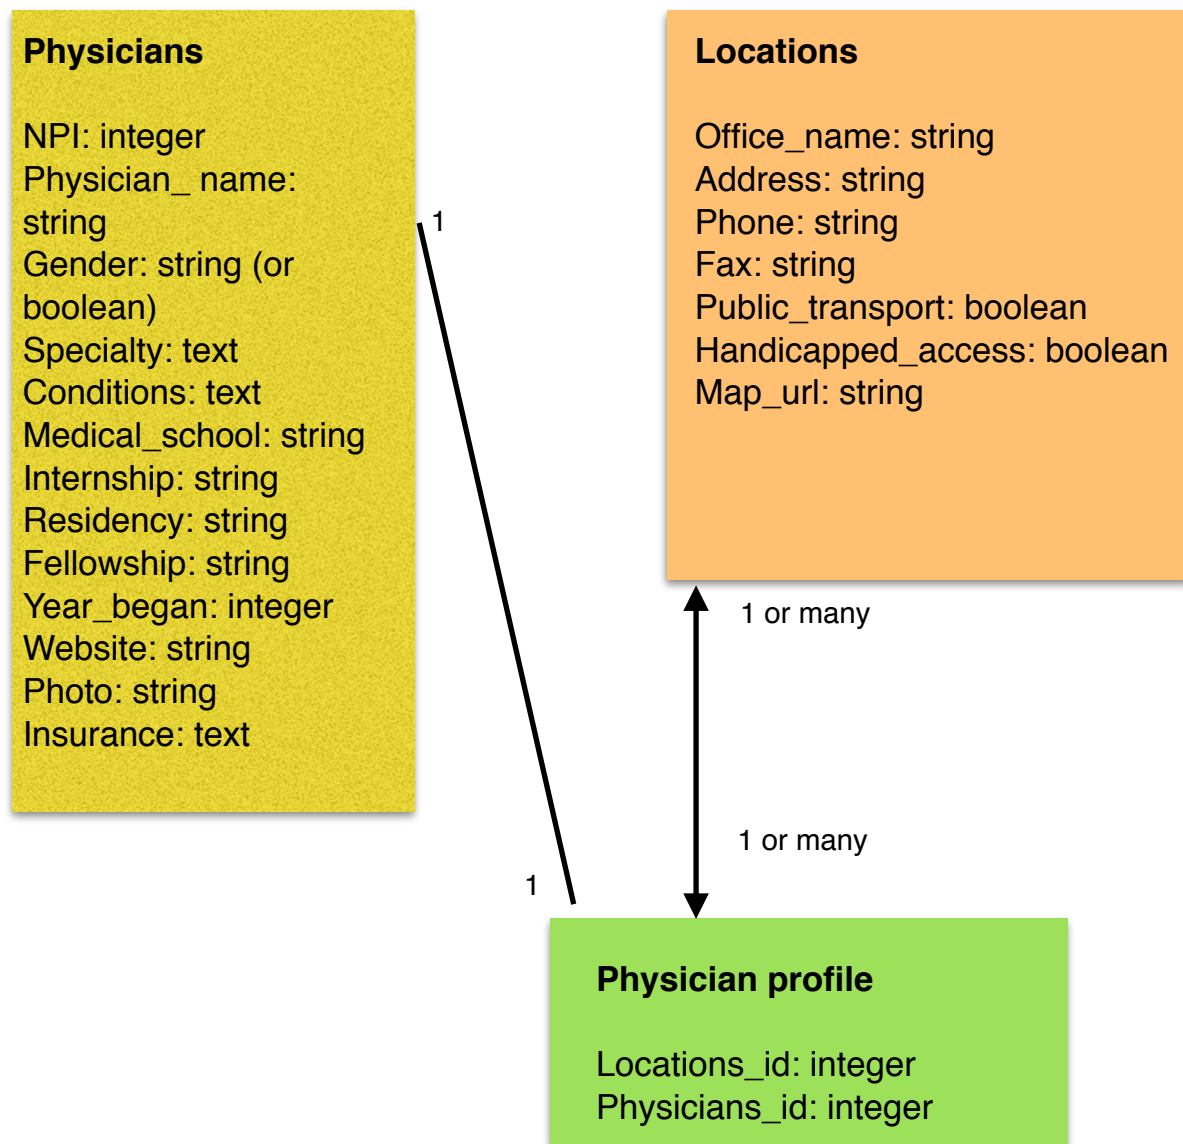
Physicians

NPI: integer
Physician_ name: string
Gender: string (or boolean)
Specialty: text
Conditions: text
Medical_school: string
Internship: string
Residency: string
Fellowship: string
Year_began: integer
Website: string
Photo: string
Insurance: text

Locations

Office_name: string
Address: string
Phone: string
Fax: string
Public_transport: boolean
Handicapped_access: boolean
Map_url: string

1

1

1 or many

1 or many

Physician profile

Locations_id: integer
Physicians_id: integer